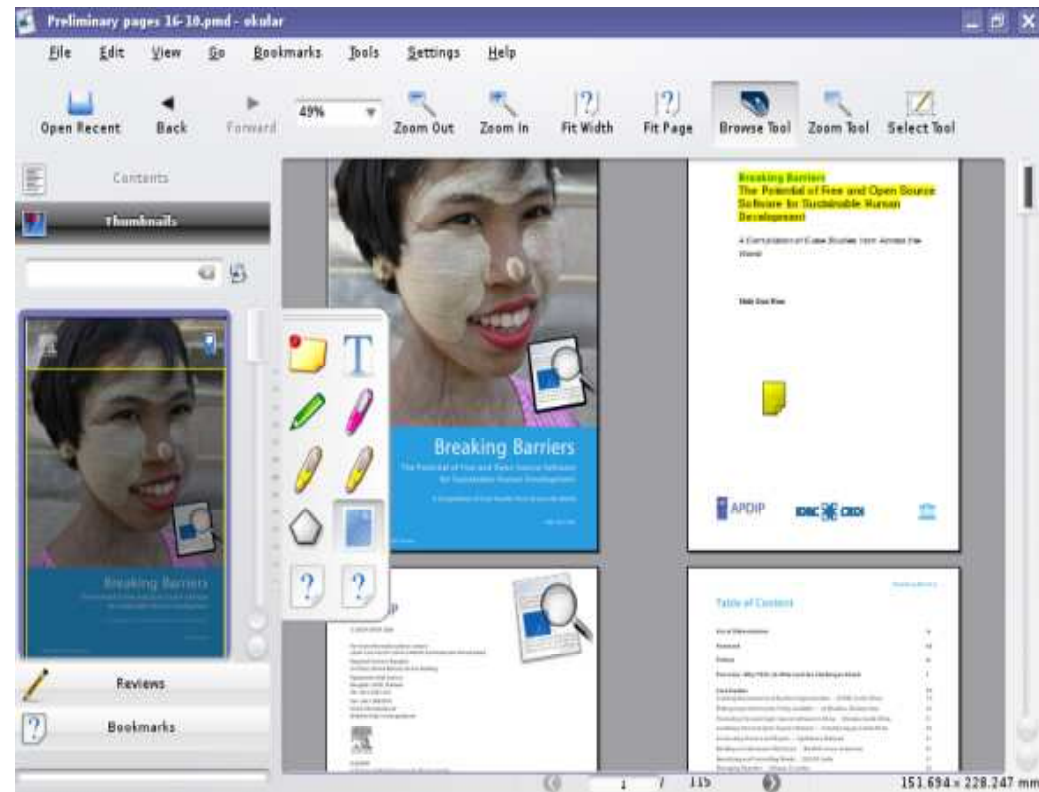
Preliminary pages 16-10.pmd - okular

File Edit View Go Bookmarks Tools Settings Help

Open Recent Back Forward 49% Zoom Out Zoom In Fit Width Fit Page Browse Tool Zoom Tool Select Tool

Contents

Thumbnails

Reviews

Bookmarks

Breaking Barriers

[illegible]

Breaking Barriers

The Potential of Free and Open Source Software for Sustainable Human Development

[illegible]

Breaking Barriers
The Potential of Free and Open Source Software for Sustainable Human Development

A Compilation of Case Studies from Across the World

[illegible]

APDIP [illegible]

Table of Content

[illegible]

1 / 115

151.694 x 228.247 mm